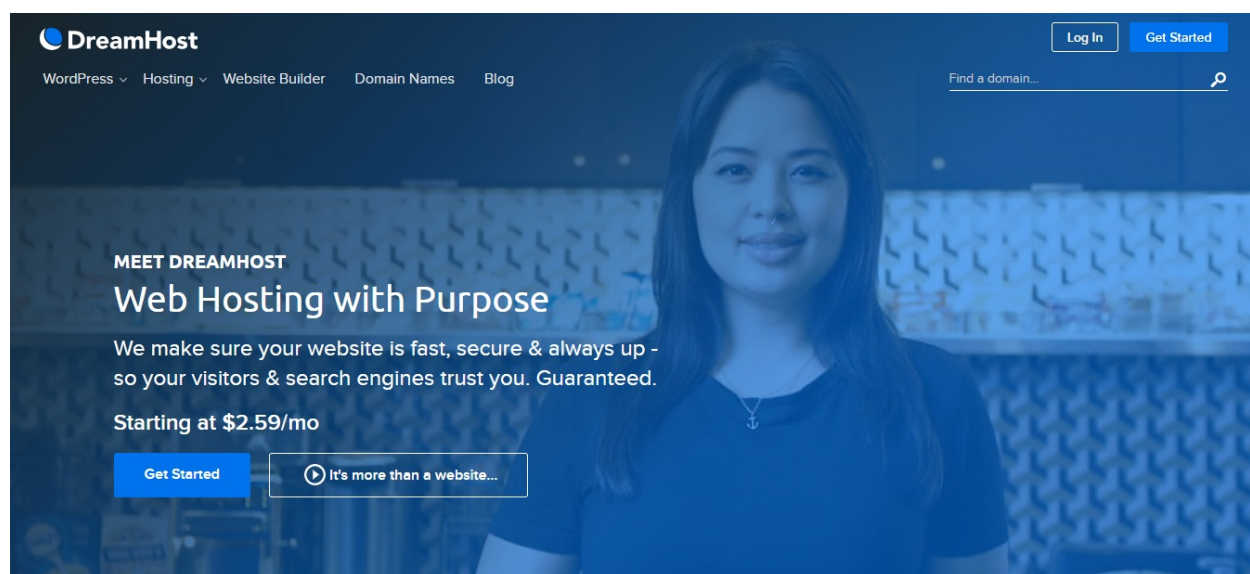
DreamHost

Log In

Get Started

WordPress Hosting Website Builder Domain Names Blog

Find a domain...

MEET DREAMHOST

Web Hosting with Purpose

We make sure your website is fast, secure & always up - so your visitors & search engines trust you. Guaranteed.

Starting at $2.59/mo

Get Started

It's more than a website...